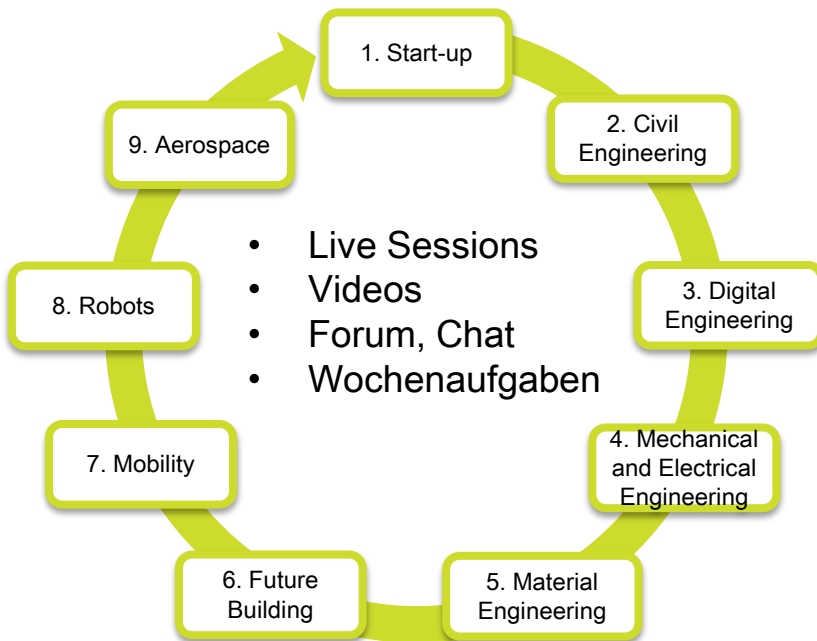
1. Start-up

2. Civil Engineering

3. Digital Engineering

4. Mechanical and Electrical Engineering

5. Material Engineering

6. Future Building

7. Mobility

8. Robots

9. Aerospace

- Live Sessions
- Videos
- Forum, Chat
- Wochenaufgaben